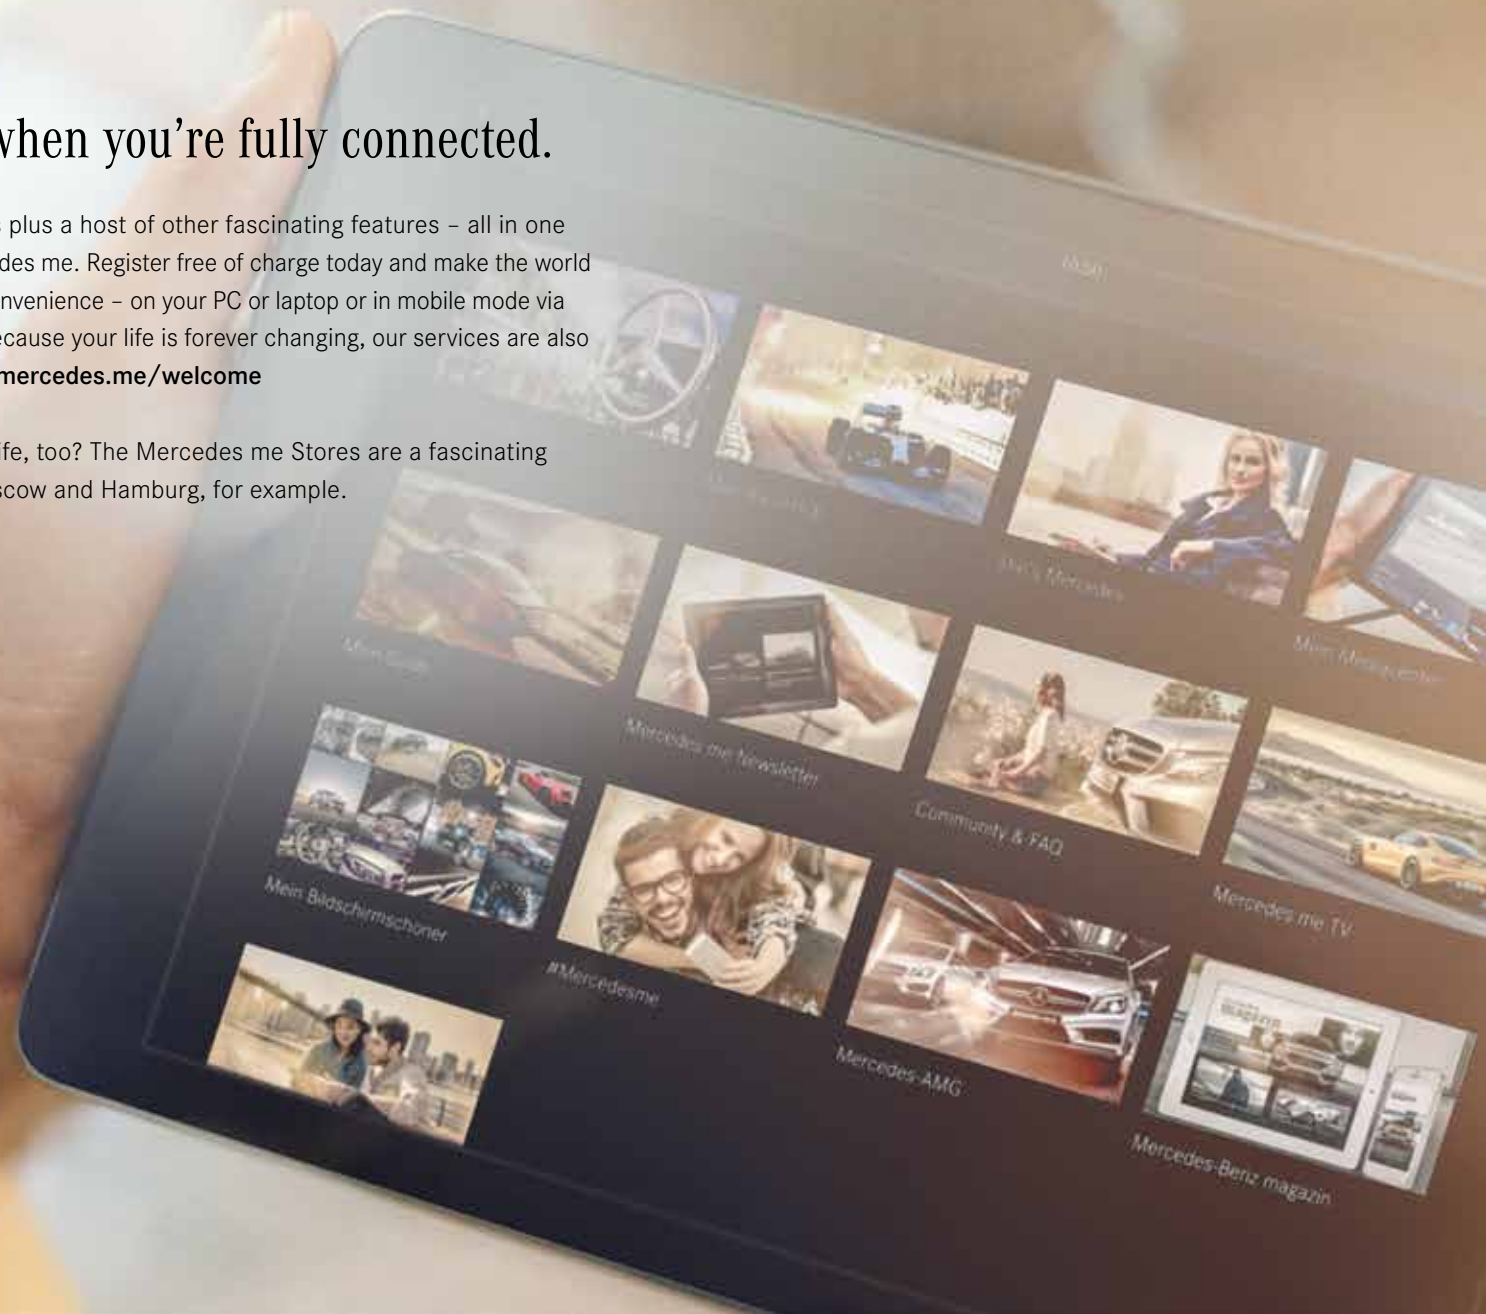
when you're fully connected.

plus a host of other fascinating features – all in one des me. Register free of charge today and make the world nvenience – on your PC or laptop or in mobile mode via ecause your life is forever changing, our services are also mercedes.me/welcome

ife, too? The Mercedes me Stores are a fascinating scow and Hamburg, for example.

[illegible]

Mein Mercedes

Mein Mercedes

Mercedes me Newsletter

Community & FAQ

Mein Bildschirmschoner

Mercedes me TV

#Mercedesme

Mercedes-AMG

Mercedes-Benz magazin